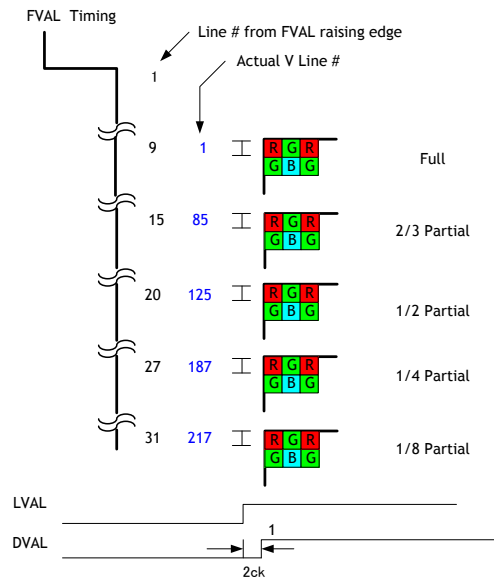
FVAL Timing

Line # from FVAL raising edge

Actual V Line #

1

9 1

R G R
G B G

Full

15 85

R G R
G B G

2/3 Partial

20 125

R G R
G B G

1/2 Partial

27 187

R G R
G B G

1/4 Partial

31 217

R G R
G B G

1/8 Partial

LVAL

DVAL

1

2ck